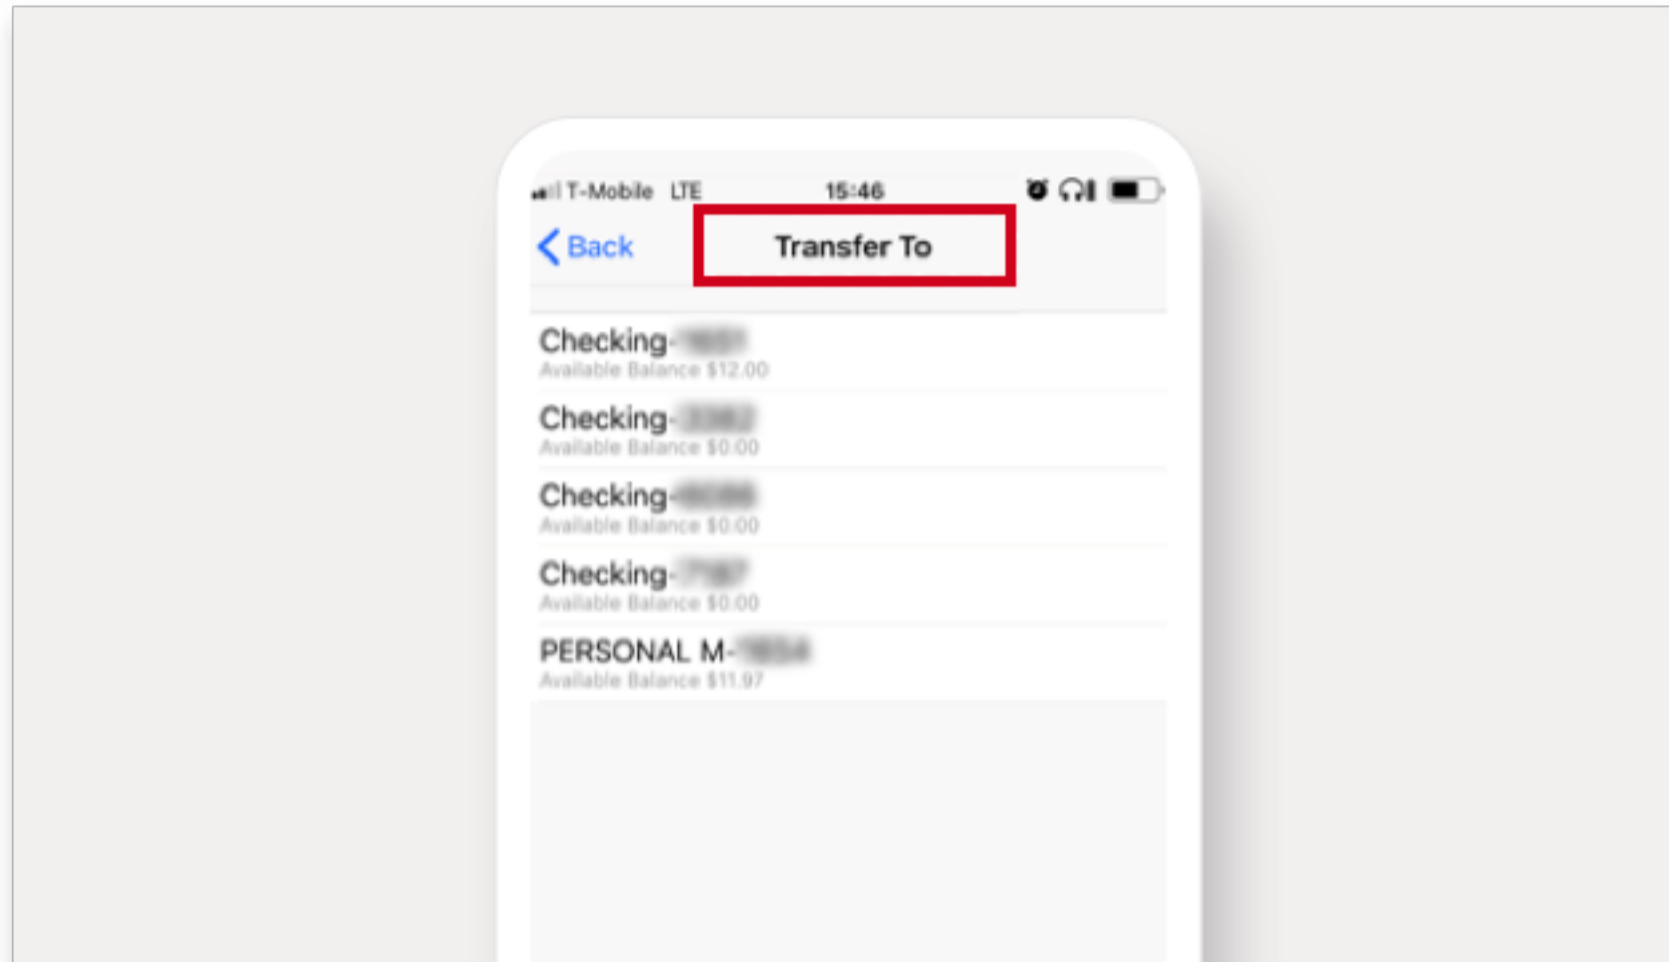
T-Mobile LTE 15:46

Back

Transfer To

Checking-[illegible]
Available Balance $12.00

Checking-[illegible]
Available Balance $0.00

Checking-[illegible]
Available Balance $0.00

Checking-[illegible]
Available Balance $0.00

PERSONAL M-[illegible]
Available Balance $11.97